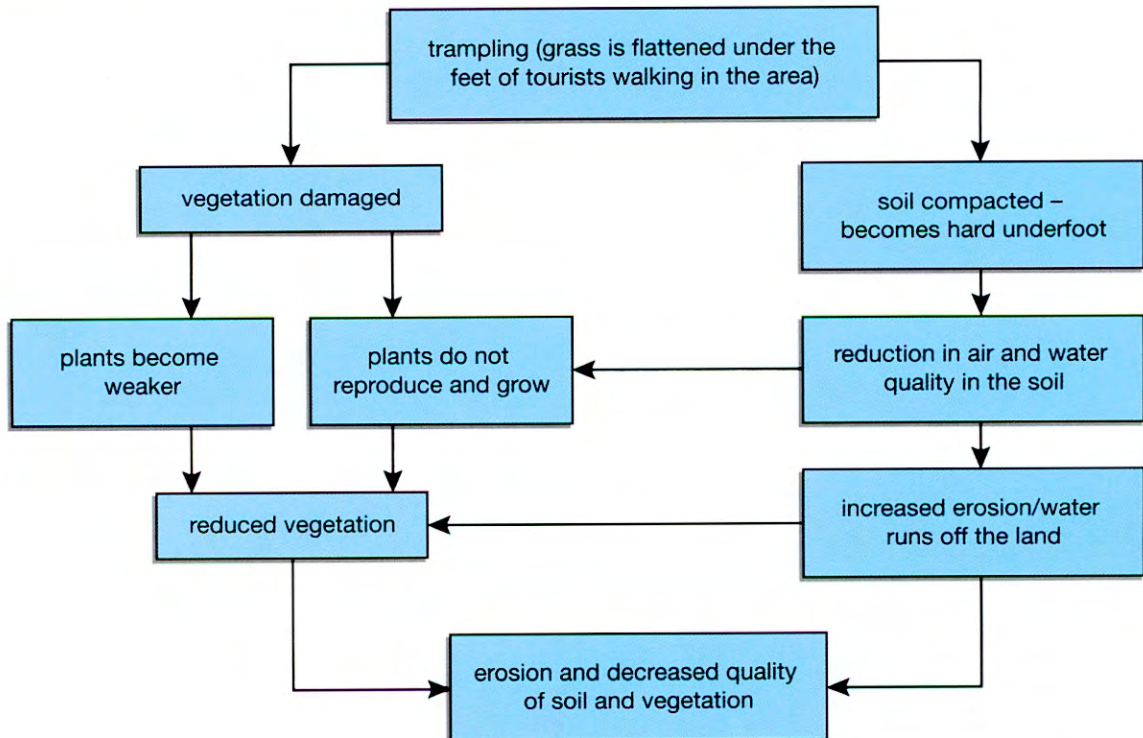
trampling (grass is flattened under the feet of tourists walking in the area)

vegetation damaged

soil compacted – becomes hard underfoot

plants become weaker

plants do not reproduce and grow

reduction in air and water quality in the soil

reduced vegetation

increased erosion/water runs off the land

erosion and decreased quality of soil and vegetation